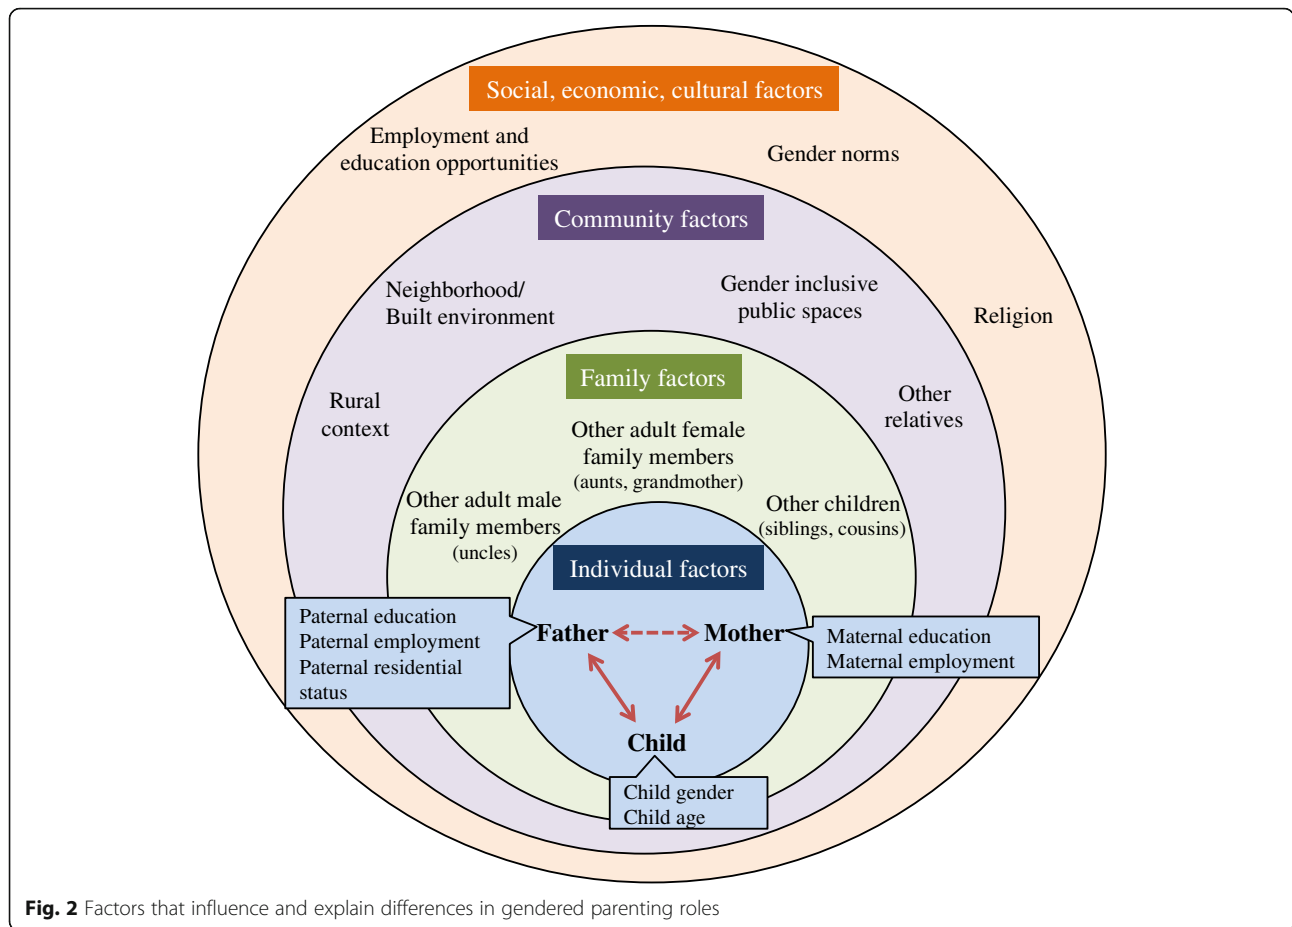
Social, economic, cultural factors

Employment and education opportunities

Gender norms

Religion

Community factors

Neighborhood/ Built environment

Gender inclusive public spaces

Rural context

Other relatives

Family factors

Other adult female family members (aunts, grandmother)

Other adult male family members (uncles)

Other children (siblings, cousins)

Individual factors

Paternal education
Paternal employment
Paternal residential status

Father

Mother

Maternal education
Maternal employment

Child

Child gender
Child age

**Fig. 2** Factors that influence and explain differences in gendered parenting roles